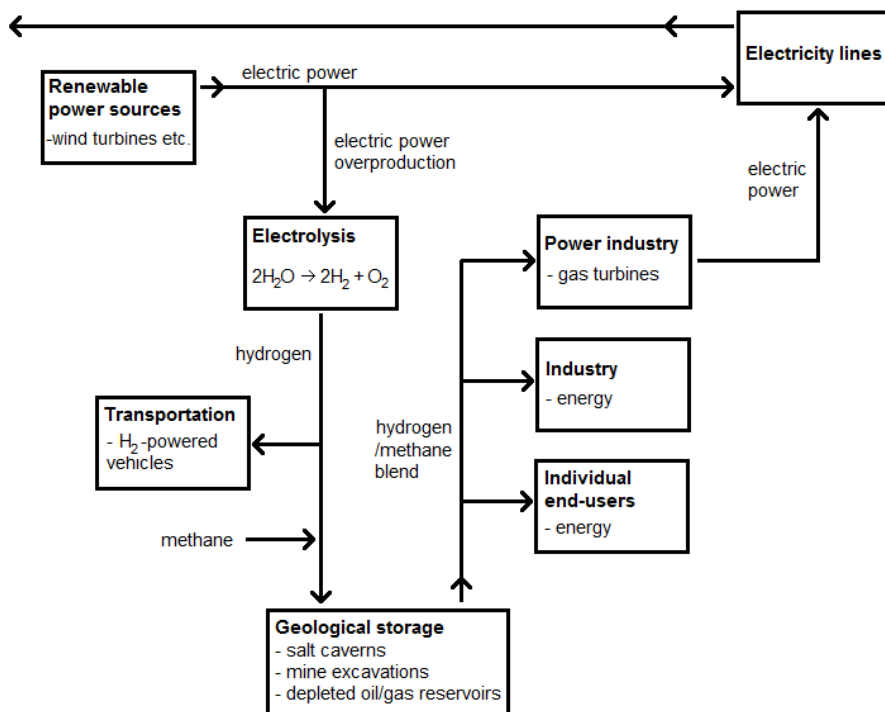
Renewable power sources
-wind turbines etc.

electric power

Electricity lines

electric power overproduction

electric power

Electrolysis
$2H_2O \rightarrow 2H_2 + O_2$

Power industry
- gas turbines

hydrogen

Industry
- energy

Transportation
- $H_2$-powered vehicles

hydrogen /methane blend

Individual end-users
- energy

methane

Geological storage
- salt caverns
- mine excavations
- depleted oil/gas reservoirs